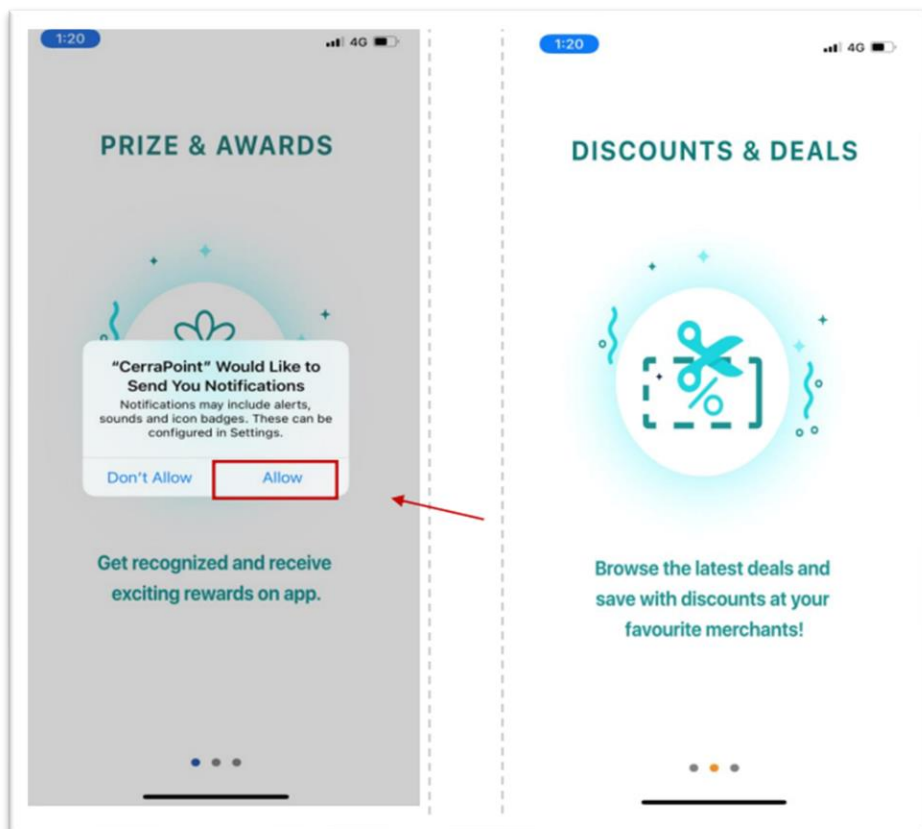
1:20

4G

PRIZE & AWARDS

"CerraPoint" Would Like to Send You Notifications

Notifications may include alerts, sounds and icon badges. These can be configured in Settings.

Don't Allow

Allow

Get recognized and receive exciting rewards on app.

1:20

4G

DISCOUNTS & DEALS

%

Browse the latest deals and save with discounts at your favourite merchants!